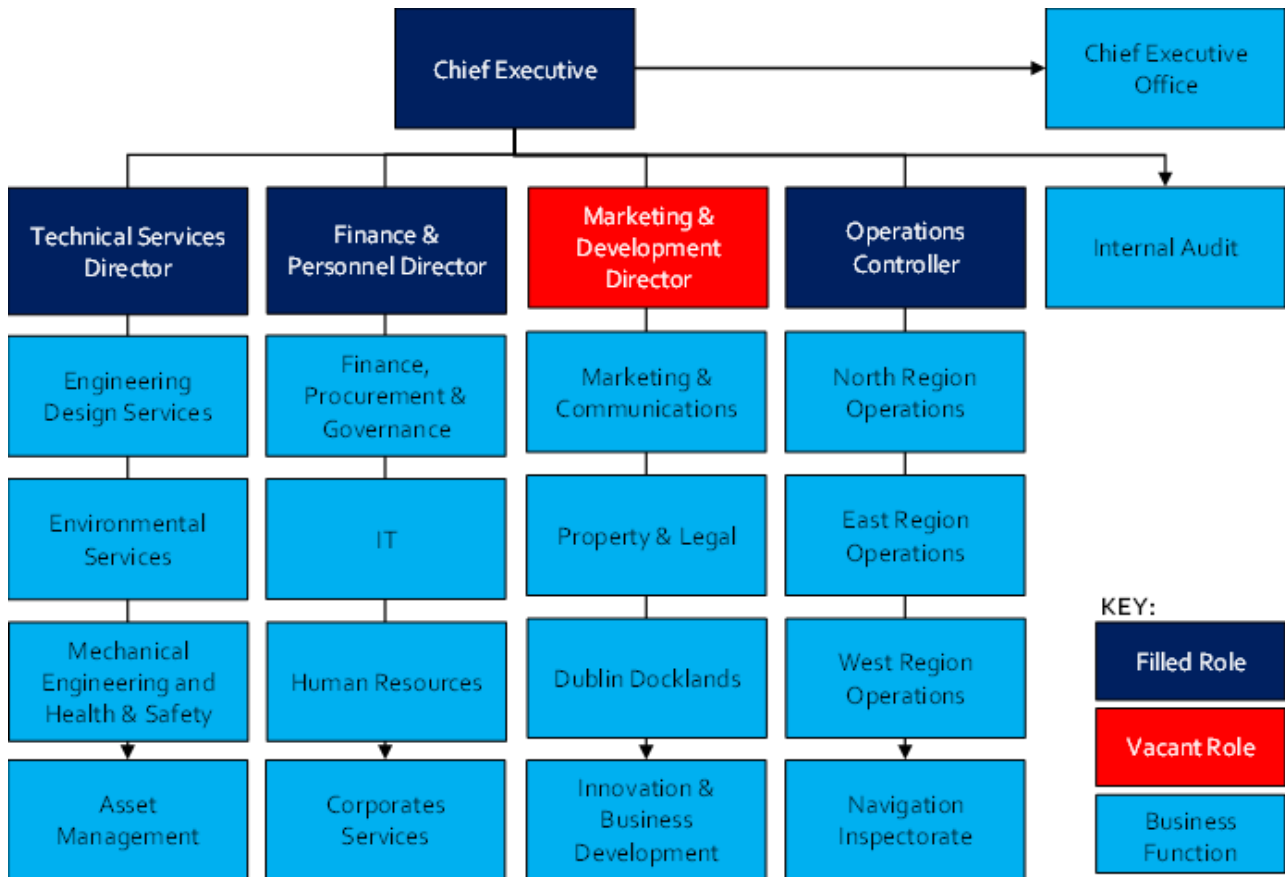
Chief Executive

Chief Executive Office

Technical Services Director

Finance & Personnel Director

Marketing & Development Director

Operations Controller

Internal Audit

Engineering Design Services

Environmental Services

Mechanical Engineering and Health & Safety

Asset Management

Finance, Procurement & Governance

IT

Human Resources

Corporates Services

Marketing & Communications

Property & Legal

Dublin Docklands

Innovation & Business Development

North Region Operations

East Region Operations

West Region Operations

Navigation Inspectorate

KEY:

Filled Role

Vacant Role

Business Function